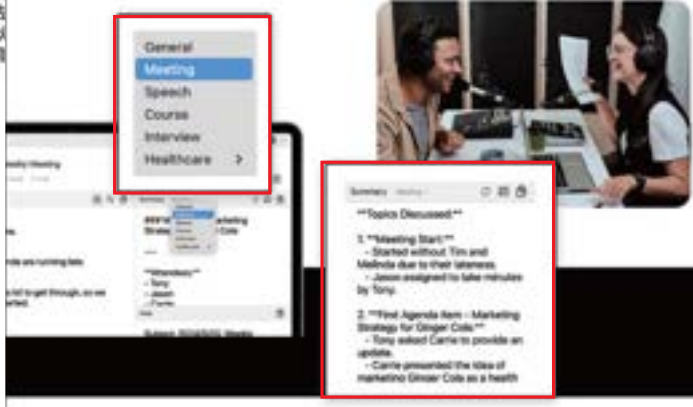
General
Meeting
Speech
Course
Interview
Healthcare >

Summary Meeting

**Topics Discussed:**

1. **Meeting Start:**
– Started without Tim and Malinda due to their lateness.
– Jason assigned to take minutes by Tony.

2. **First Agenda Item – Marketing Strategy for Ginger Cola:**
– Tony asked Carrie to provide an update.
– Carrie presented the idea of marketing Ginger Cola as a health

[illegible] Meeting

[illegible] are running late.

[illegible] to get through, so we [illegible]

**Attendees:**
– Tony
– Jason
– Carrie

Marketing Strategy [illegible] Cola